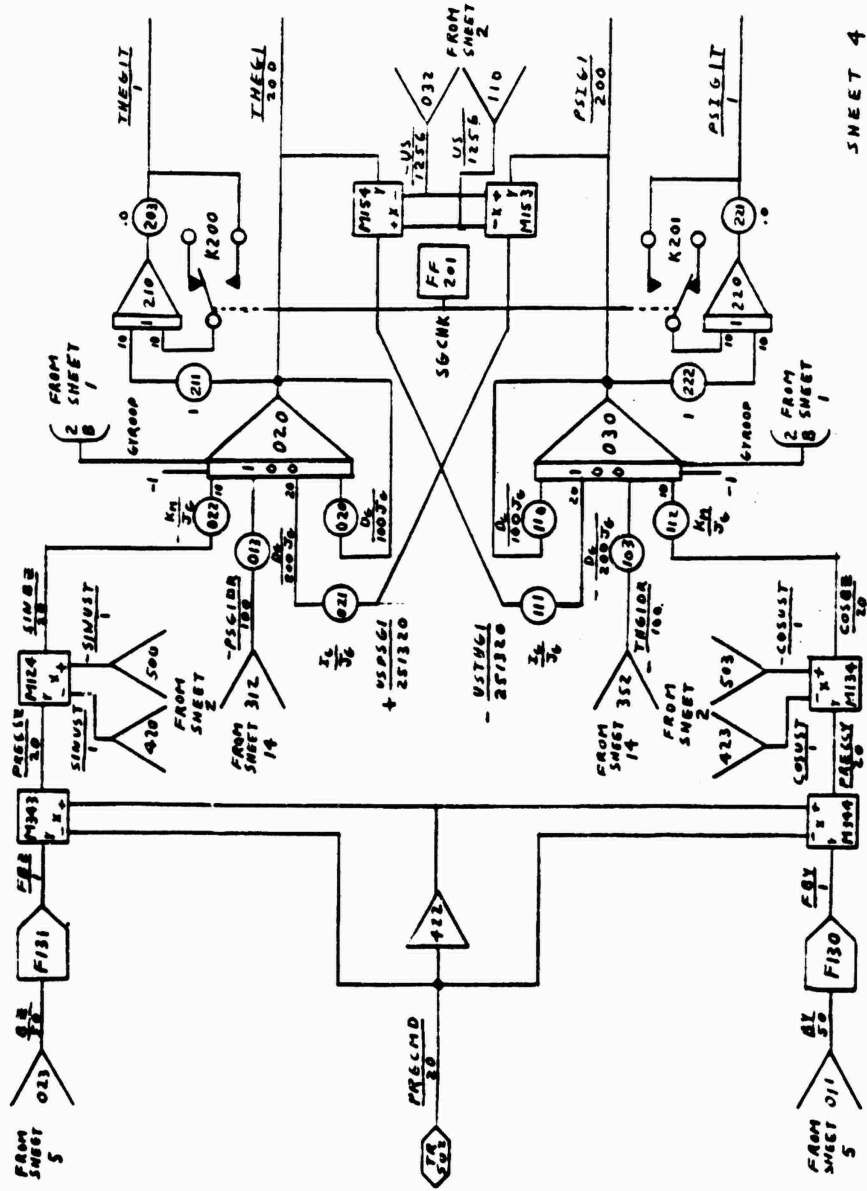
SHEET 4

FROM SHEET 5
023
$\frac{BX}{50}$
F131
$\frac{FBX}{1}$
M343
$\frac{PRECSX}{20}$
M124
$\frac{SINBZ}{20}$
$\frac{SINUST}{1}$
420
$\frac{-SINUST}{1}$
500
FROM SHEET 2
FROM SHEET 312 14
$\frac{-PSGIDR}{100}$
013
$\frac{D_K}{200J_G}$
022
$-\frac{K_N}{J_G}$
021
$\frac{I_K}{J_G}$
020
$\frac{D_K}{100J_G}$
$+\frac{USPSGI}{251320}$
2 B
GYROOP
FROM SHEET 1
020
211
210
K200
203
$\frac{THEGI}{1}$
$\frac{THEGI}{200}$
M154
$-\frac{US}{1256}$
$\frac{US}{1256}$
M153
032
110
FROM SHEET 2
FF 201
SGCHK
$\frac{PSIGI}{200}$
$\frac{PSIGIT}{1}$
K201
221
220
222
FROM SHEET 1
2 B
GYROOP
030
110
$\frac{D_K}{100J_G}$
111
$-\frac{USTHGI}{251320}$
$\frac{I_K}{J_G}$
103
$-\frac{D_K}{200J_G}$
112
$\frac{K_N}{J_G}$
$-\frac{THGIDR}{100}$
FROM SHEET 352 14
FROM SHEET 2
503
$\frac{-COSUST}{1}$
423
$\frac{COSUST}{1}$
M134
$\frac{COSBB}{20}$
M344
$\frac{PRECSY}{20}$
422
$\frac{PRECMD}{20}$
TR 502
F130
$\frac{FBY}{1}$
$\frac{BY}{50}$
011
FROM SHEET 5